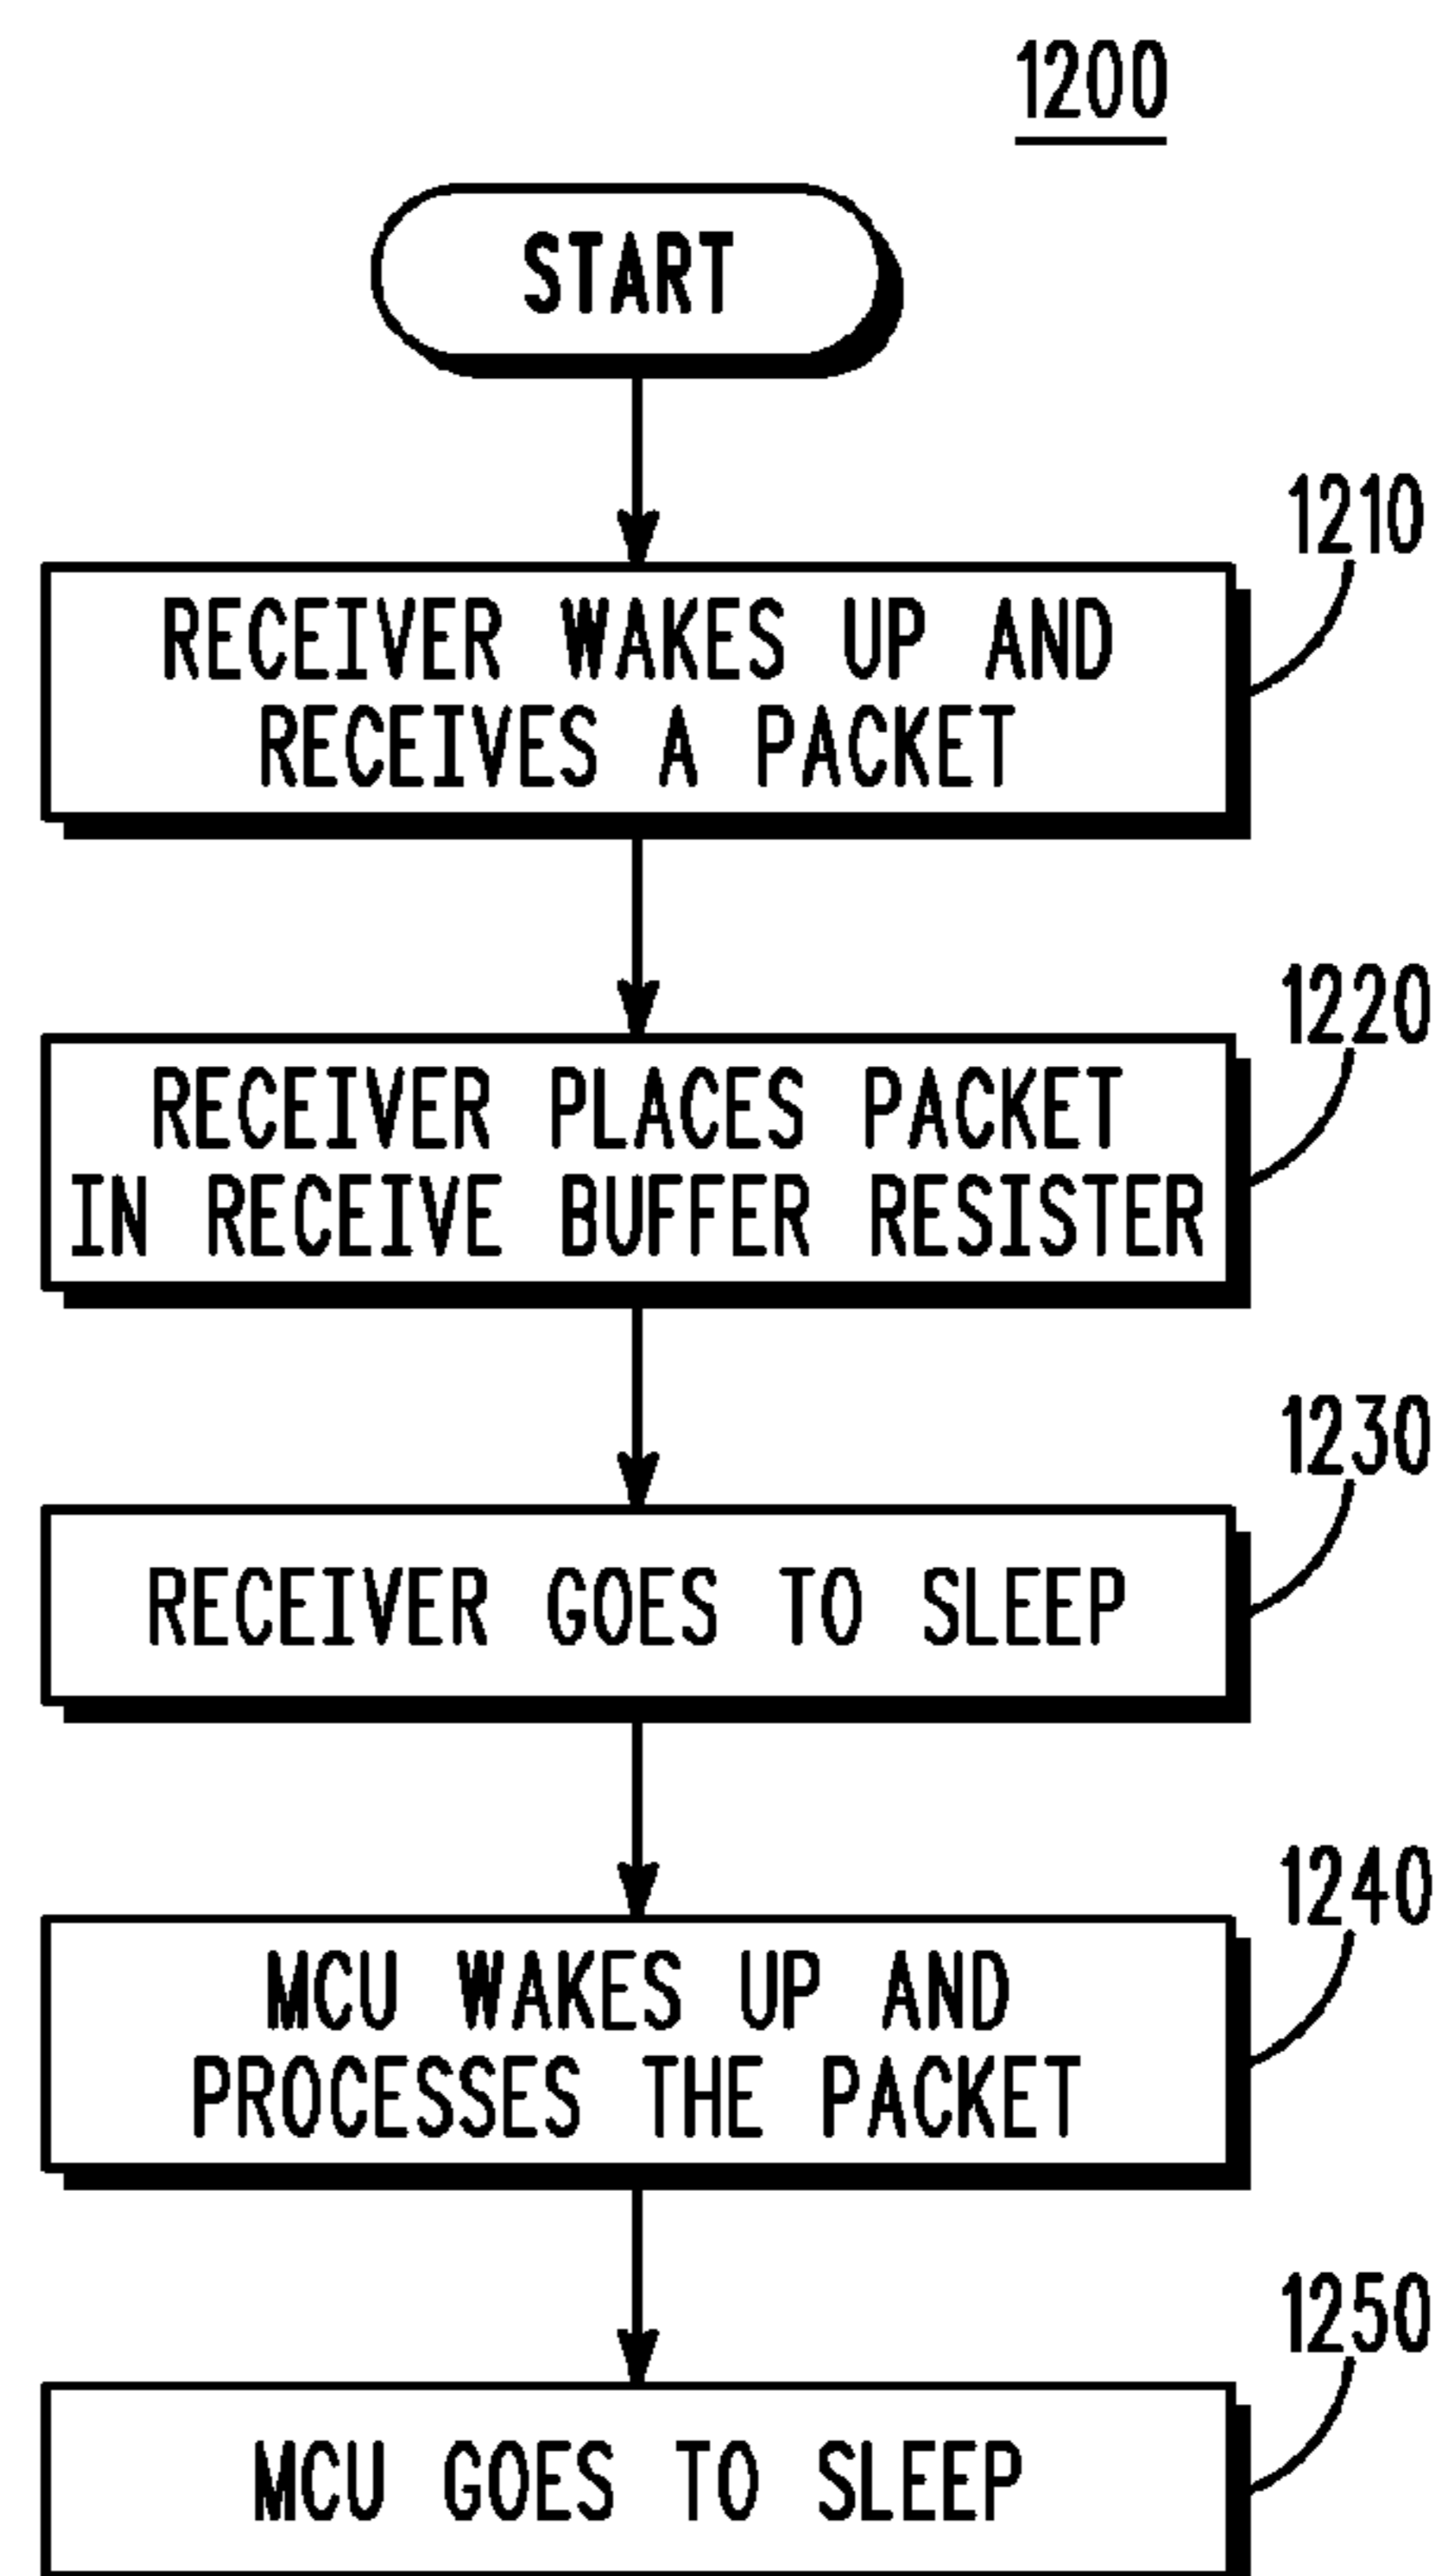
1200

START

1210

RECEIVER WAKES UP AND RECEIVES A PACKET

1220

RECEIVER PLACES PACKET IN RECEIVE BUFFER RESISTER

1230

RECEIVER GOES TO SLEEP

1240

MCU WAKES UP AND PROCESSES THE PACKET

1250

MCU GOES TO SLEEP